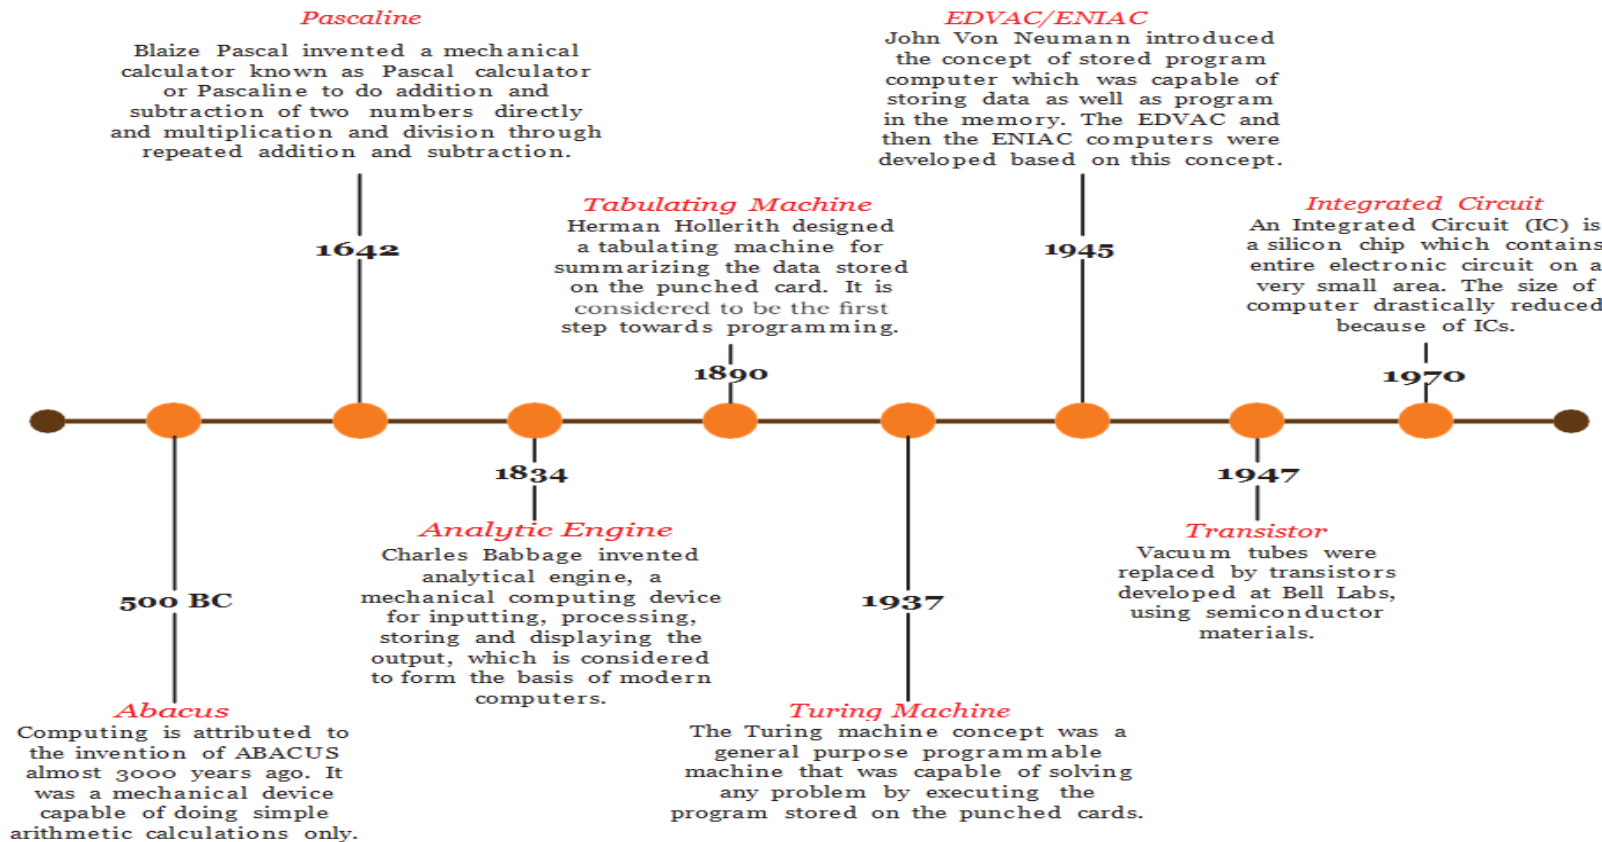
Pascaline

Blaize Pascal invented a mechanical calculator known as Pascal calculator or Pascaline to do addition and subtraction of two numbers directly and multiplication and division through repeated addition and subtraction.

1642

EDVAC/ENIAC

John Von Neumann introduced the concept of stored program computer which was capable of storing data as well as program in the memory. The EDVAC and then the ENIAC computers were developed based on this concept.

1945

Tabulating Machine

Herman Hollerith designed a tabulating machine for summarizing the data stored on the punched card. It is considered to be the first step towards programming.

1890

Integrated Circuit

An Integrated Circuit (IC) is a silicon chip which contains entire electronic circuit on a very small area. The size of computer drastically reduced because of ICs.

1970

1834

Analytic Engine

Charles Babbage invented analytical engine, a mechanical computing device for inputting, processing, storing and displaying the output, which is considered to form the basis of modern computers.

1947

Transistor

Vacuum tubes were replaced by transistors developed at Bell Labs, using semiconductor materials.

500 BC

Abacus

Computing is attributed to the invention of ABACUS almost 3000 years ago. It was a mechanical device capable of doing simple arithmetic calculations only.

1937

Turing Machine

The Turing machine concept was a general purpose programmable machine that was capable of solving any problem by executing the program stored on the punched cards.